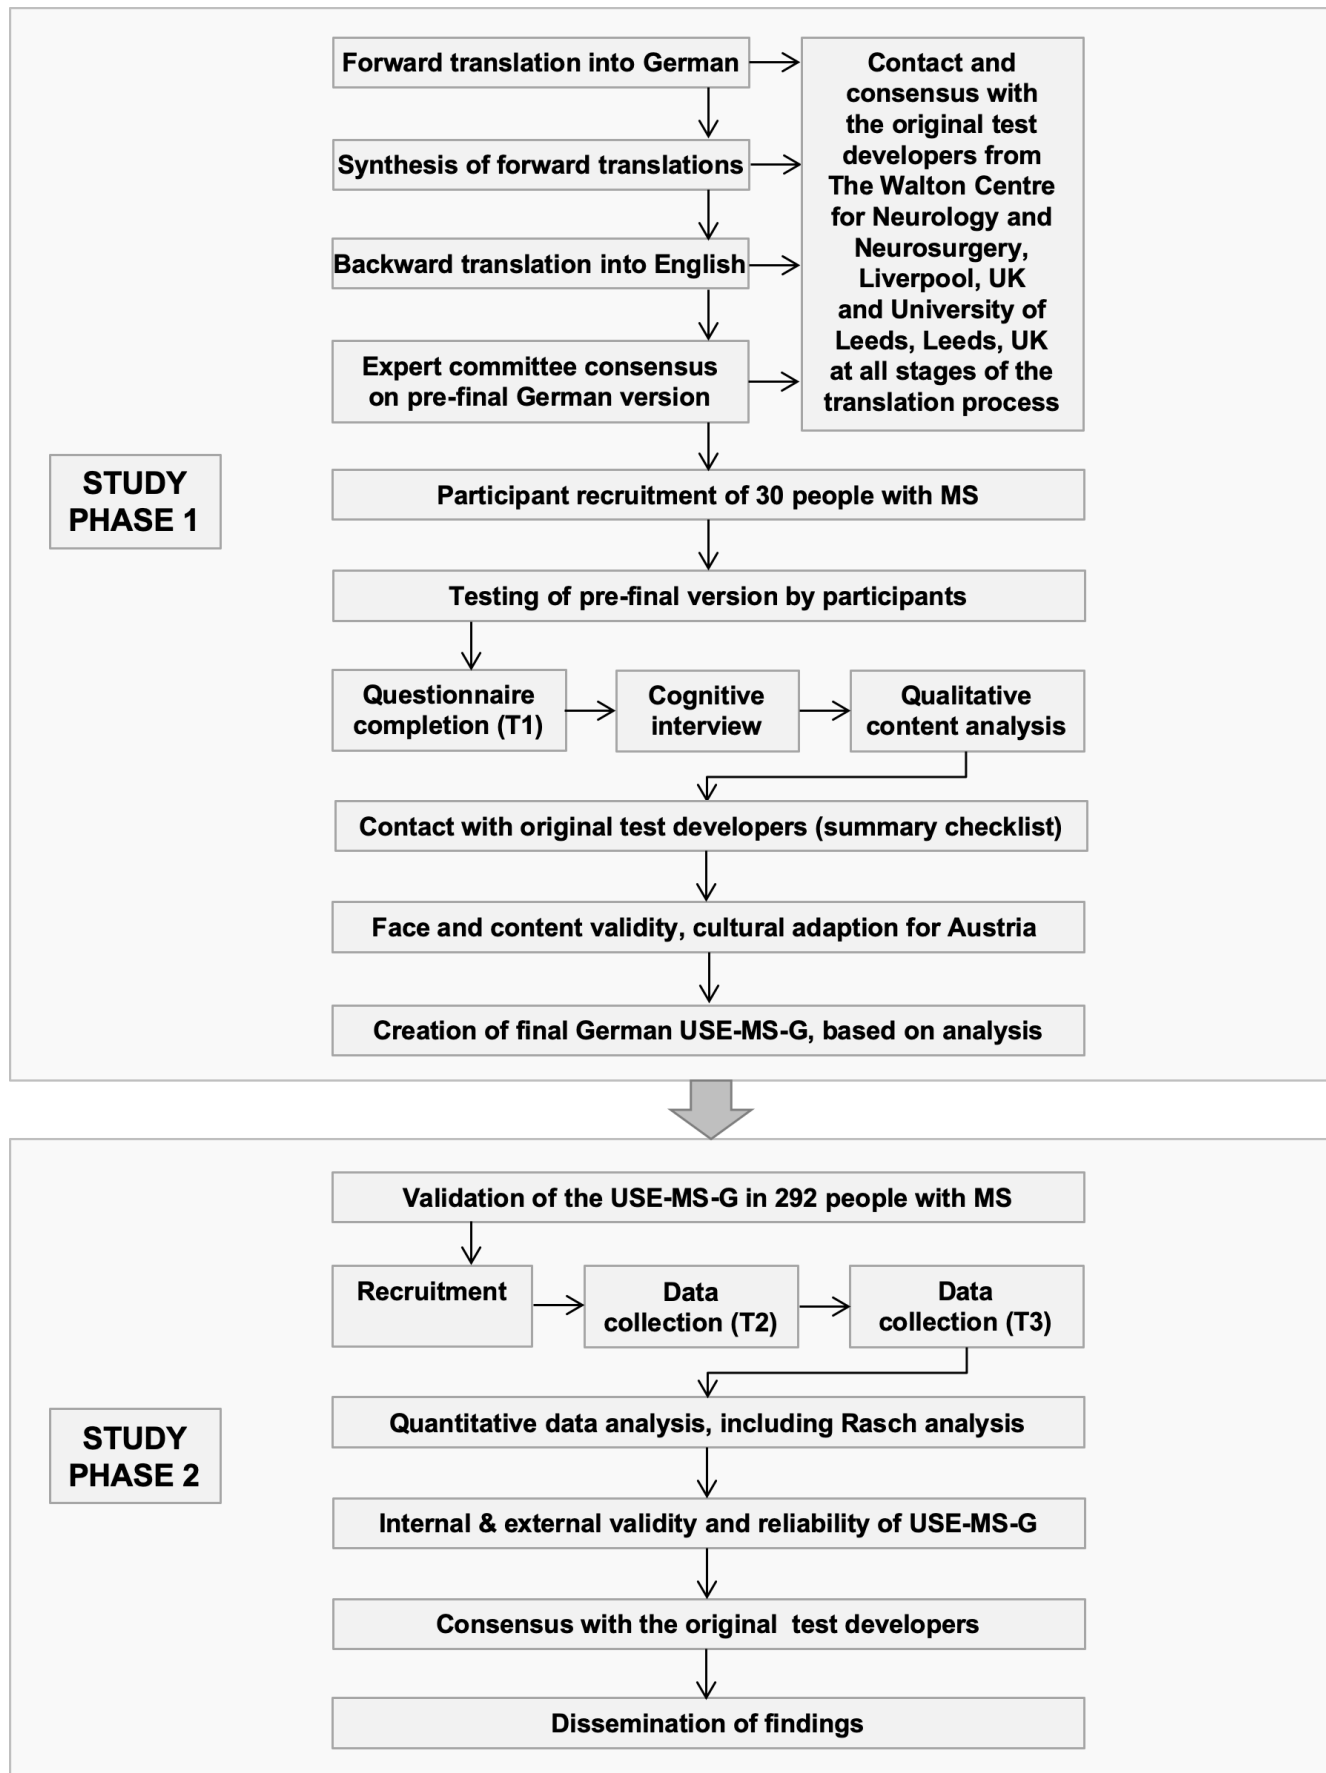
Forward translation into German

Synthesis of forward translations

Backward translation into English

Expert committee consensus on pre-final German version

Contact and consensus with the original test developers from The Walton Centre for Neurology and Neurosurgery, Liverpool, UK and University of Leeds, Leeds, UK at all stages of the translation process

STUDY PHASE 1

Participant recruitment of 30 people with MS

Testing of pre-final version by participants

Questionnaire completion (T1)

Cognitive interview

Qualitative content analysis

Contact with original test developers (summary checklist)

Face and content validity, cultural adaption for Austria

Creation of final German USE-MS-G, based on analysis

Validation of the USE-MS-G in 292 people with MS

Recruitment

Data collection (T2)

Data collection (T3)

STUDY PHASE 2

Quantitative data analysis, including Rasch analysis

Internal & external validity and reliability of USE-MS-G

Consensus with the original test developers

Dissemination of findings